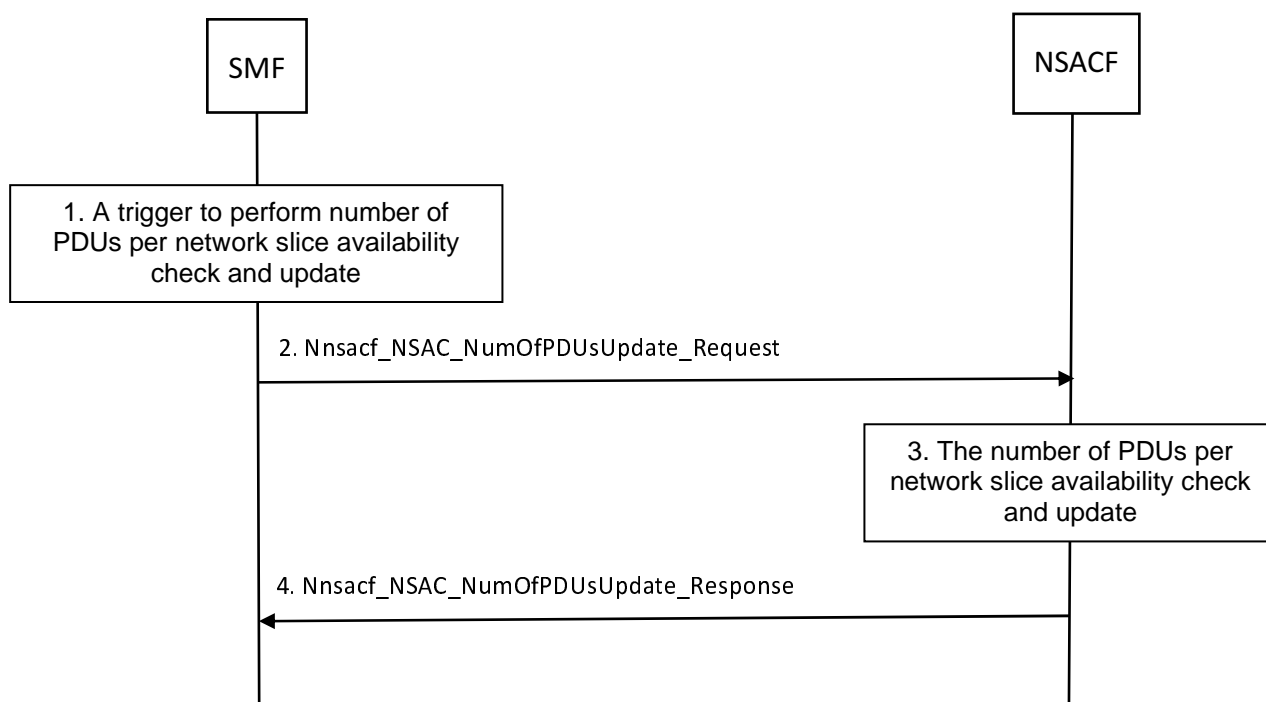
SMF

NSACF

1. A trigger to perform number of PDUs per network slice availability check and update

2. Nnsacf_NSAC_NumOfPDUsUpdate_Request

3. The number of PDUs per network slice availability check and update

4. Nnsacf_NSAC_NumOfPDUsUpdate_Response